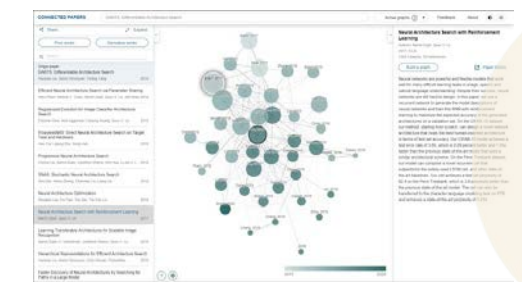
CONNECTED PAPERS

DARTS: Differentiable Architecture Search

Prior works

Derivative works

Origin paper
DARTS: Differentiable Architecture Search

Efficient Neural Architecture Search via Parameter Sharing

Regularized Evolution for Image Classifier Architecture Search

ProxylessNAS: Direct Neural Architecture Search on Target Task and Hardware

Progressive Neural Architecture Search

SNAS: Stochastic Neural Architecture Search

Neural Architecture Optimization

Neural Architecture Search with Reinforcement Learning

Learning Transferable Architectures for Scalable Image Recognition

Hierarchical Representations for Efficient Architecture Search

Faster Discovery of Neural Architectures by Searching for Paths in a Large Model

Neural Architecture Search with Reinforcement Learning

Build a graph

Open in: